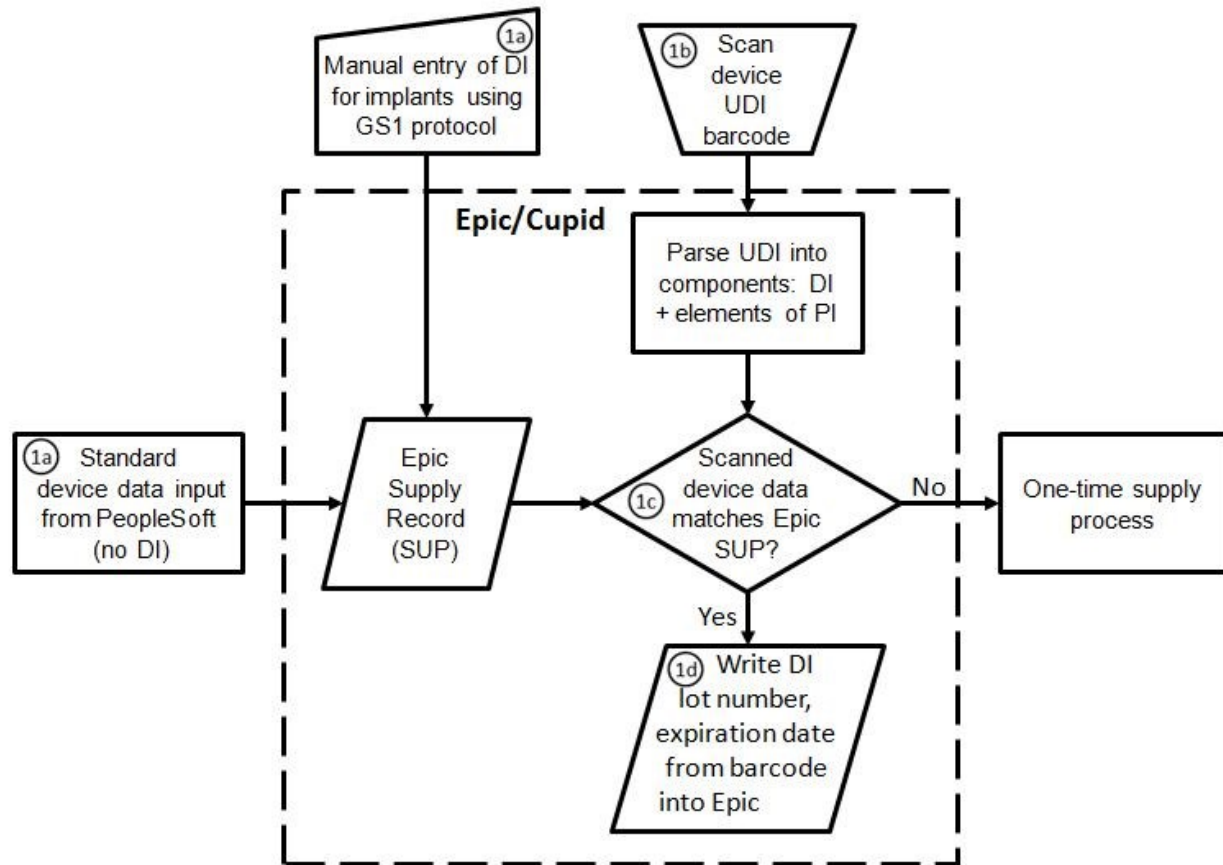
1a Manual entry of DI for implants using GS1 protocol

1b Scan device UDI barcode

Epic/Cupid

Parse UDI into components: DI + elements of PI

1a Standard device data input from PeopleSoft (no DI)

Epic Supply Record (SUP)

1c Scanned device data matches Epic SUP?

No

One-time supply process

Yes

1d Write DI lot number, expiration date from barcode into Epic